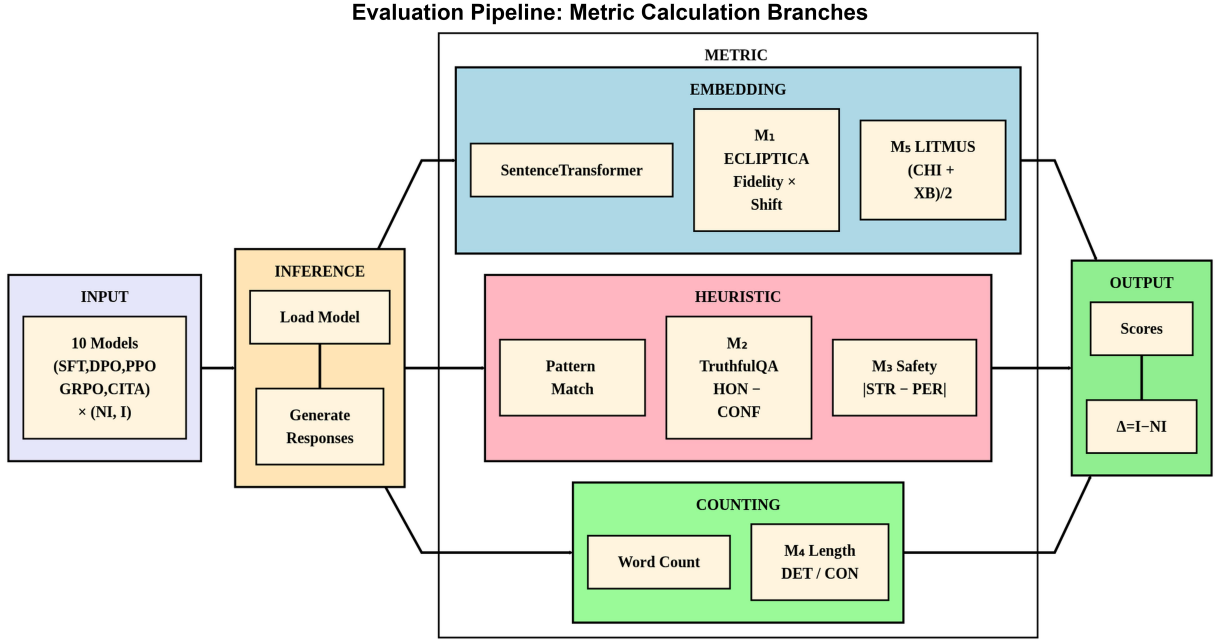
Evaluation Pipeline: Metric Calculation Branches

INPUT

10 Models (SFT,DPO,PPO GRPO,CITA) × (NI, I)

INFERENCE

Load Model

Generate Responses

METRIC

EMBEDDING

SentenceTransformer

M₁ ECLIPTICA Fidelity × Shift

M₅ LITMUS (CHI + XB)/2

HEURISTIC

Pattern Match

M₂ TruthfulQA HON − CONF

M₃ Safety |STR − PER|

COUNTING

Word Count

M₄ Length DET / CON

OUTPUT

Scores

Δ=I−NI